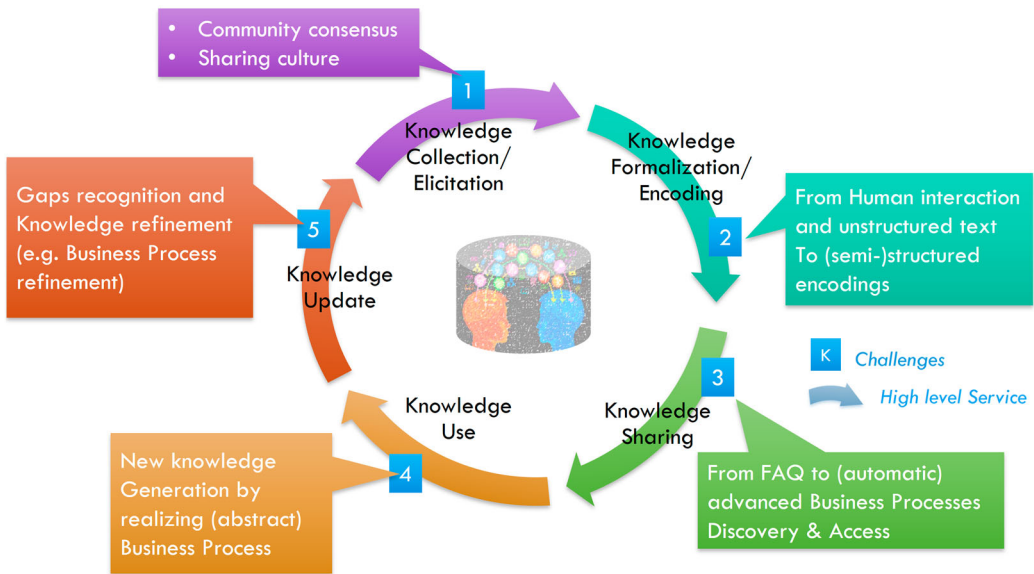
- Community consensus
- Sharing culture

1

Knowledge Collection/ Elicitation

Knowledge Formalization/ Encoding

2

From Human interaction and unstructured text To (semi-)structured encodings

Gaps recognition and Knowledge refinement (e.g. Business Process refinement)

5

Knowledge Update

K Challenges

High level Service

3

Knowledge Sharing

From FAQ to (automatic) advanced Business Processes Discovery & Access

Knowledge Use

4

New knowledge Generation by realizing (abstract) Business Process